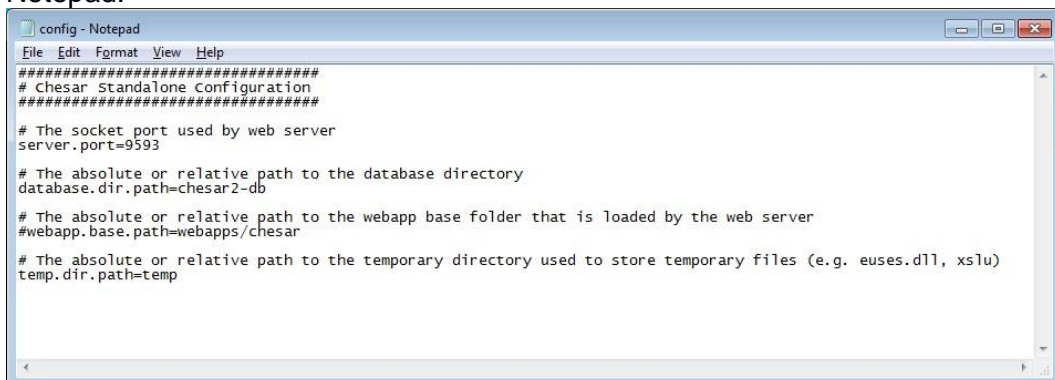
Notepad.

config - Notepad

File Edit Format View Help

###################################
# Chesar Standalone Configuration
###################################

# The socket port used by web server
server.port=9593

# The absolute or relative path to the database directory
database.dir.path=chesar2-db

# The absolute or relative path to the webapp base folder that is loaded by the web server
#webapp.base.path=webapps/chesar

# The absolute or relative path to the temporary directory used to store temporary files (e.g. euses.dll, xslu)
temp.dir.path=temp